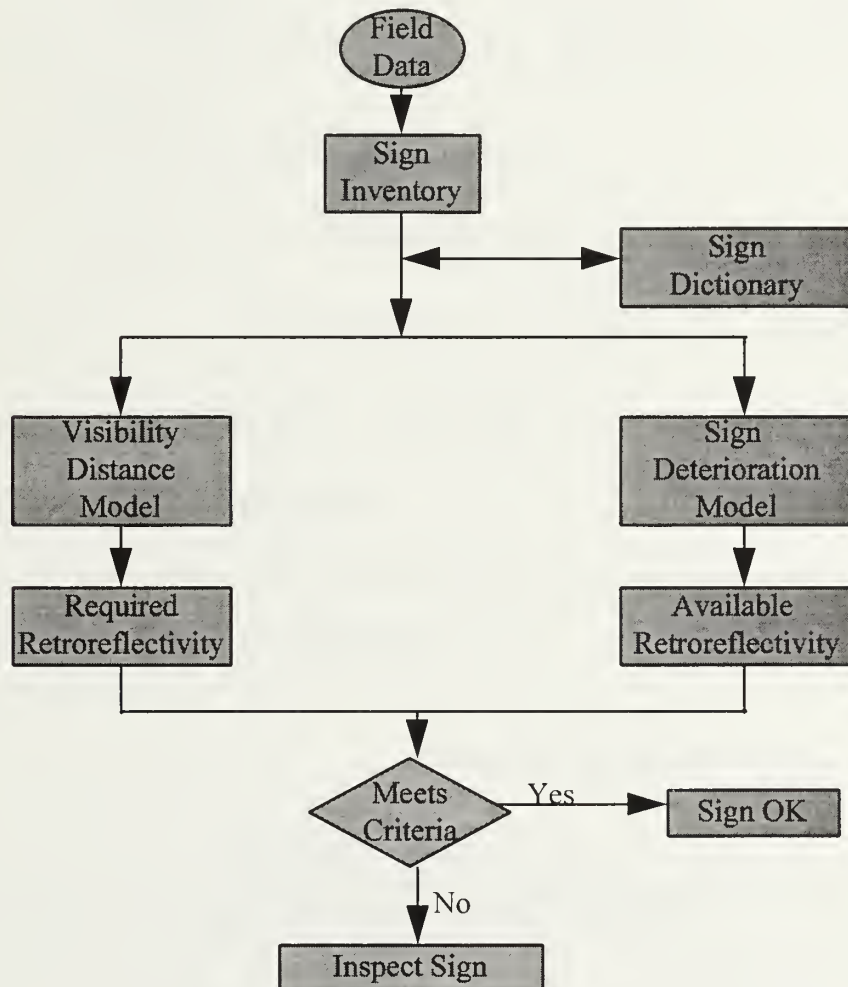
Field Data

Sign Inventory

Sign Dictionary

Visibility Distance Model

Sign Deterioration Model

Required Retroreflectivity

Available Retroreflectivity

Meets Criteria

Yes

Sign OK

No

Inspect Sign